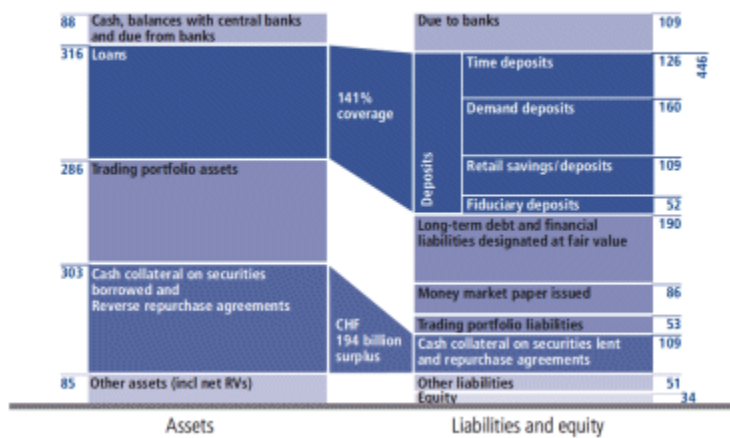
88 Cash, balances with central banks and due from banks

316 Loans

141% coverage

286 Trading portfolio assets

303 Cash collateral on securities borrowed and Reverse repurchase agreements

CHF 194 billion surplus

85 Other assets (incl net RVs)

Assets

Due to banks 109

Deposits

Time deposits 126

Demand deposits 160

Retail savings/deposits 109

Fiduciary deposits 52

446

Long-term debt and financial liabilities designated at fair value 190

Money market paper issued 86

Trading portfolio liabilities 53

Cash collateral on securities lent and repurchase agreements 109

Other liabilities 51

Equity 34

Liabilities and equity